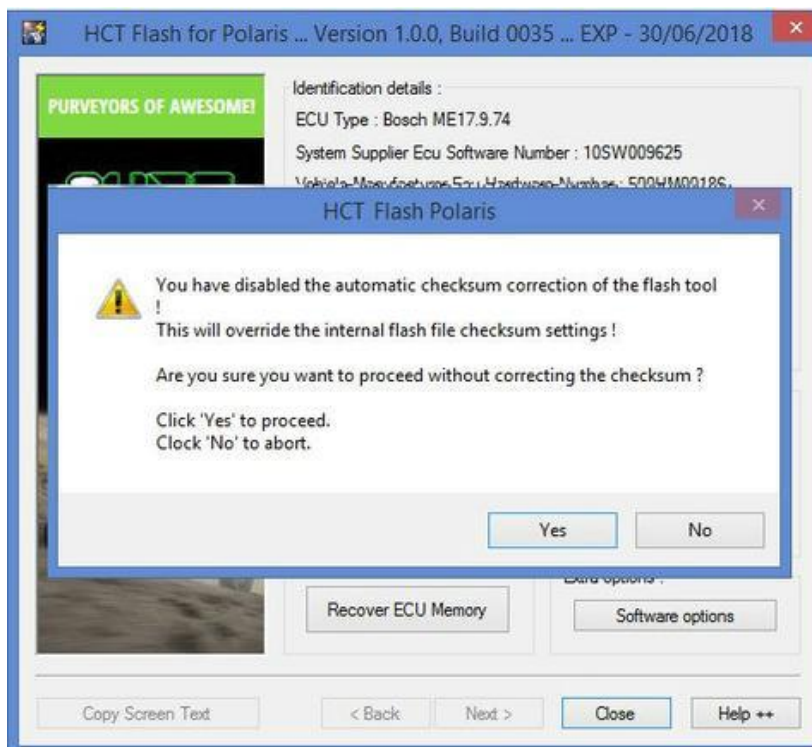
HCT Flash for Polaris ... Version 1.0.0, Build 0035 ... EXP - 30/06/2018

PURVEYORS OF AWESOME!

Identification details :

ECU Type : Bosch ME17.9.74

System Supplier Ecu Software Number : 10SW009625

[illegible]

HCT Flash Polaris

You have disabled the automatic checksum correction of the flash tool !
This will override the internal flash file checksum settings !

Are you sure you want to proceed without correcting the checksum ?

Click 'Yes' to proceed.
Clock 'No' to abort.

Yes

No

Extra options :

Recover ECU Memory

Software options

Copy Screen Text

< Back

Next >

Close

Help ++